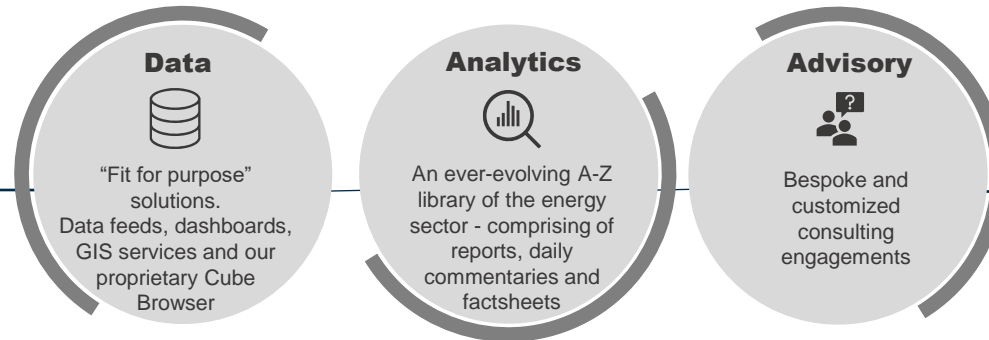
Data

"Fit for purpose" solutions.
Data feeds, dashboards, GIS services and our proprietary Cube Browser

Analytics

An ever-evolving A-Z library of the energy sector - comprising of reports, daily commentaries and factsheets

Advisory

?

Bespoke and customized consulting engagements